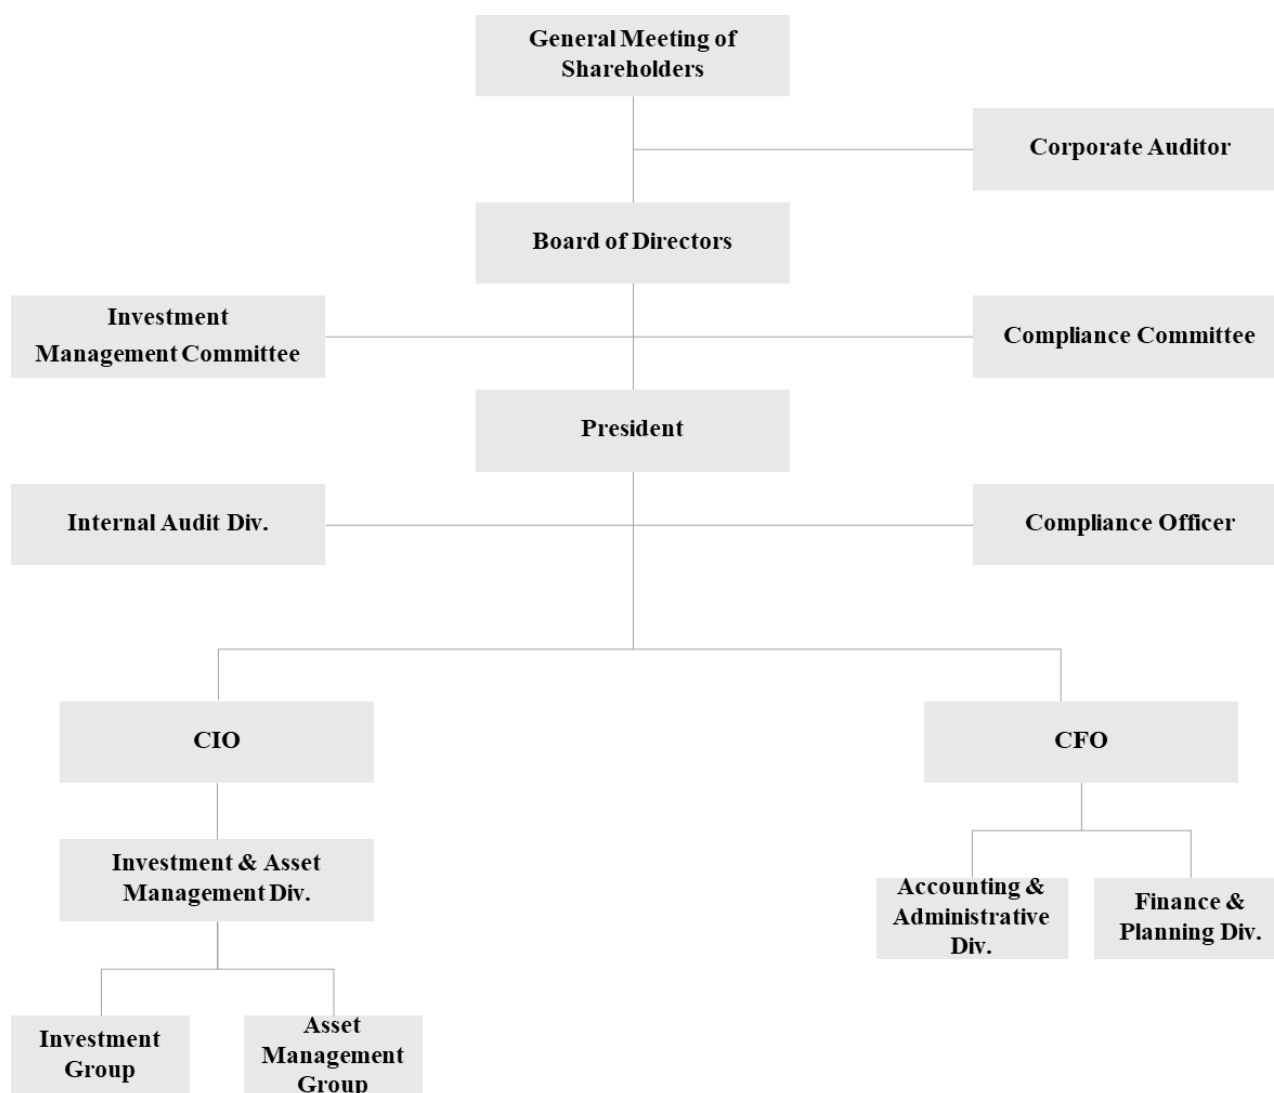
General Meeting of Shareholders

Corporate Auditor

Board of Directors

Investment Management Committee

Compliance Committee

President

Internal Audit Div.

Compliance Officer

CIO

CFO

Investment & Asset Management Div.

Accounting & Administrative Div.

Finance & Planning Div.

Investment Group

Asset Management Group